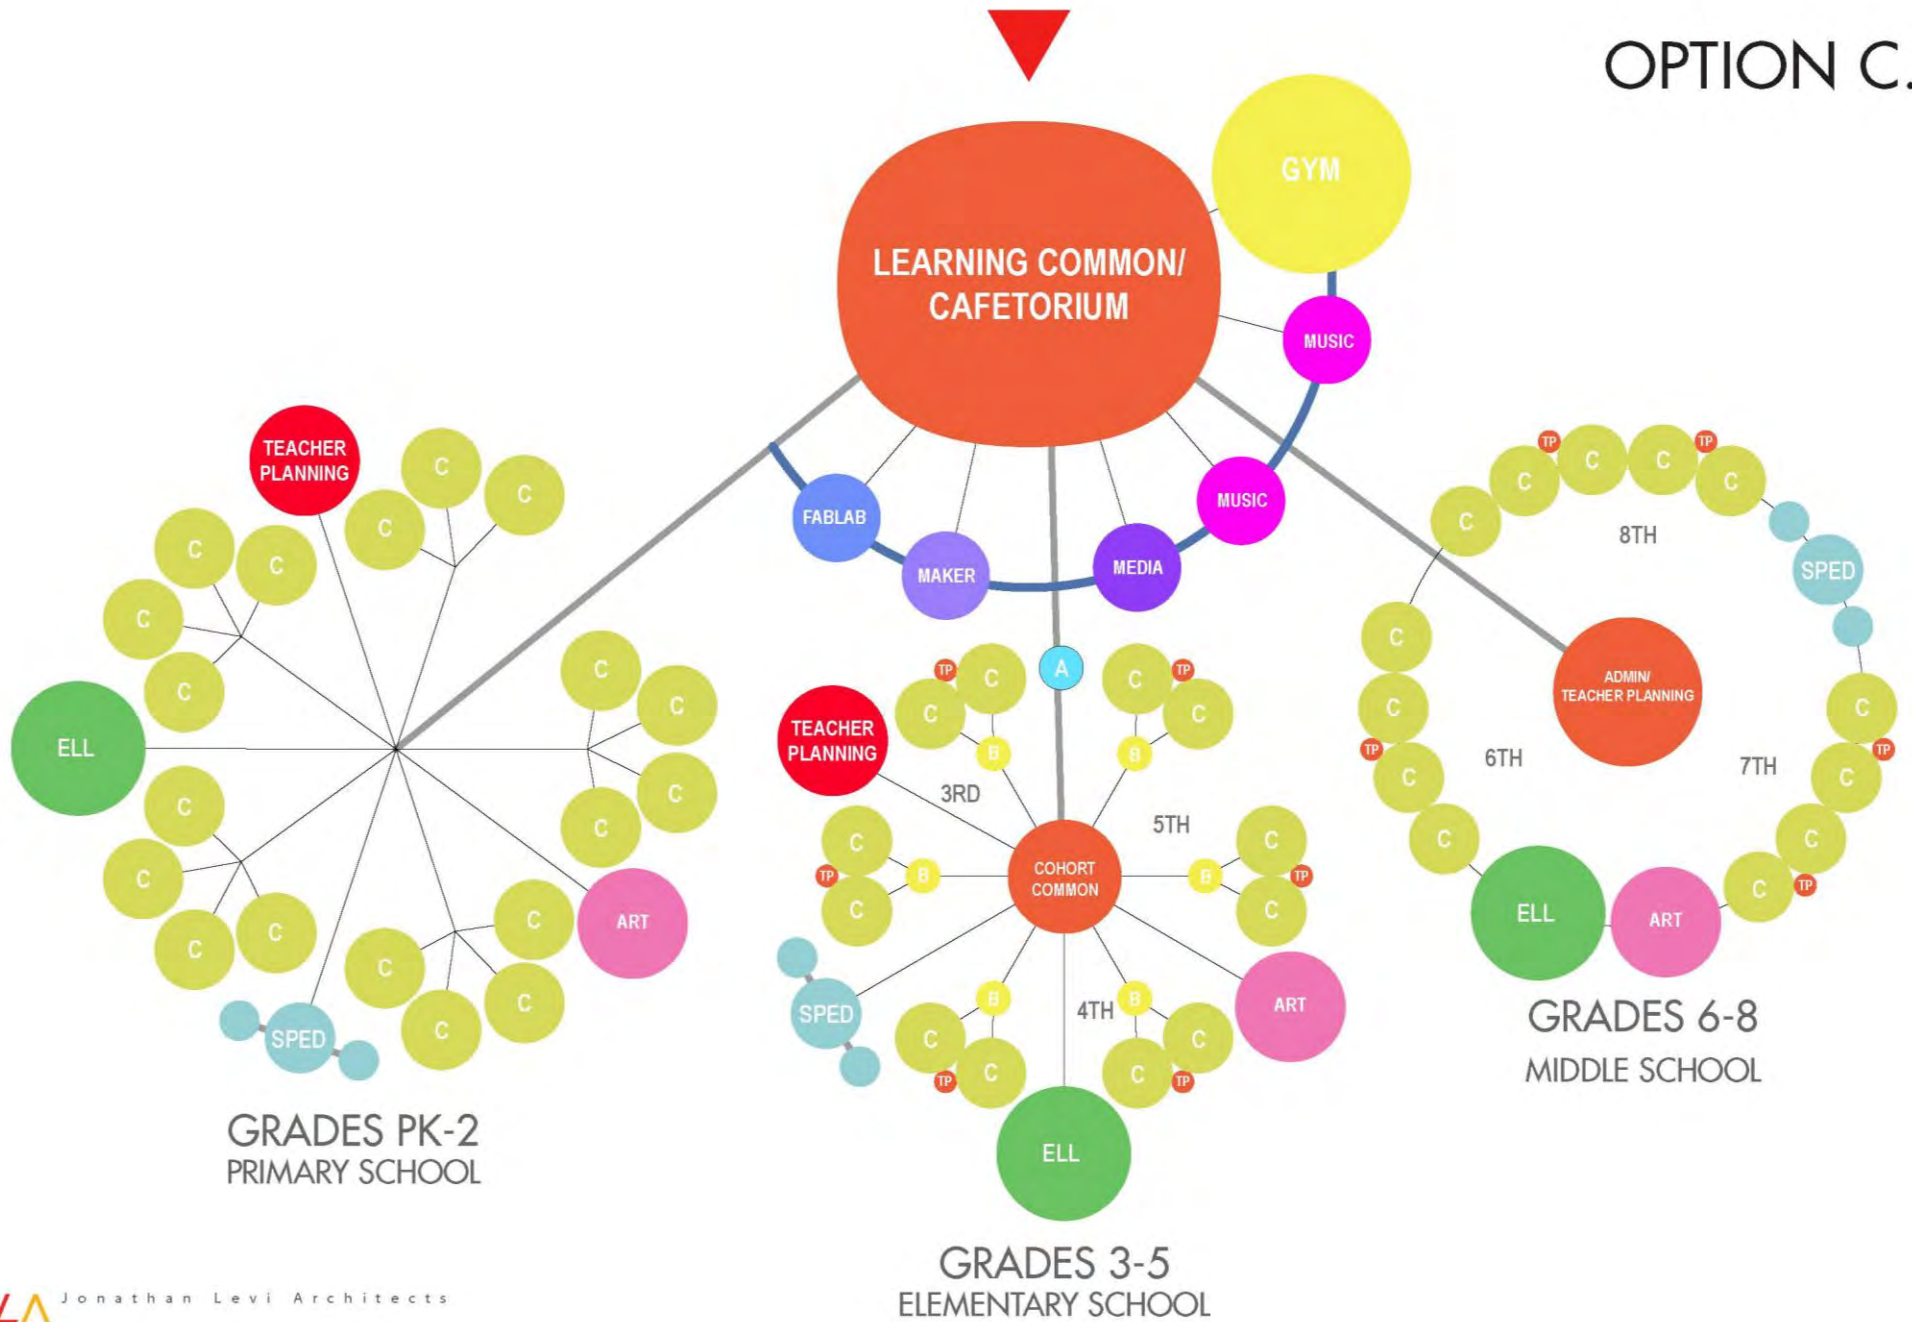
OPTION C.

LEARNING COMMON/ CAFETORIUM

GYM

MUSIC

MUSIC

FABLAB

MAKER

MEDIA

TEACHER PLANNING

C C C C C C C ELL C C C C C C C C SPED C C C C ART

A

TEACHER PLANNING

TP C C B

C TP C B

3RD

5TH

COHORT COMMON

C TP C B

B C TP C

SPED

B C C TP

4TH

B C C TP

ART

ELL

TP C C C C TP C C

8TH

SPED

ADMIN/ TEACHER PLANNING

C C TP C C C

6TH

7TH

C TP C C C TP

ELL

ART

GRADES PK-2
PRIMARY SCHOOL

GRADES 3-5
ELEMENTARY SCHOOL

GRADES 6-8
MIDDLE SCHOOL

Jonathan Levi Architects